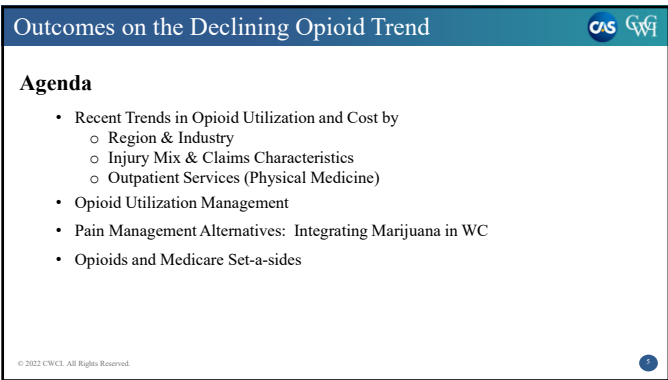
Outcomes on the Declining Opioid Trend

CAS CWCI

Agenda

- Recent Trends in Opioid Utilization and Cost by
  - Region & Industry
  - Injury Mix & Claims Characteristics
  - Outpatient Services (Physical Medicine)
- Opioid Utilization Management
- Pain Management Alternatives: Integrating Marijuana in WC
- Opioids and Medicare Set-a-sides

© 2022 CWCI. All Rights Reserved.

5